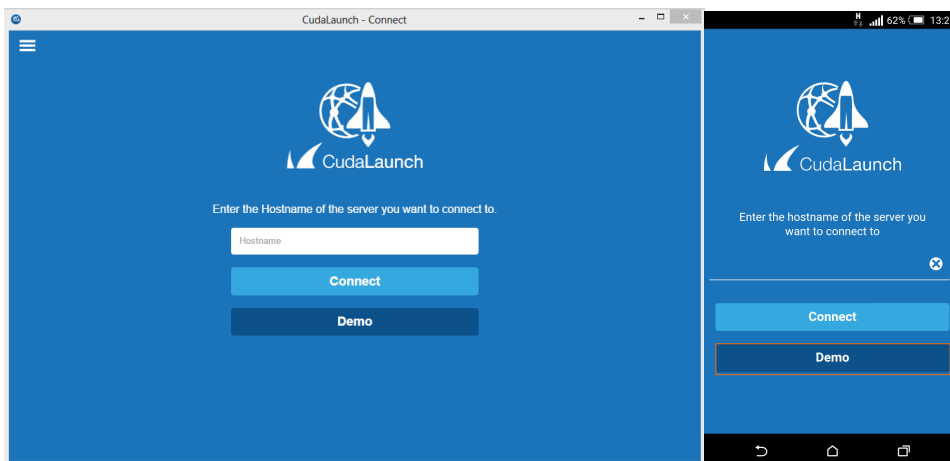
CudaLaunch - Connect

CudaLaunch

Enter the Hostname of the server you want to connect to.

Hostname

Connect

Demo

H 62% 13:2

CudaLaunch

Enter the hostname of the server you want to connect to

Connect

Demo